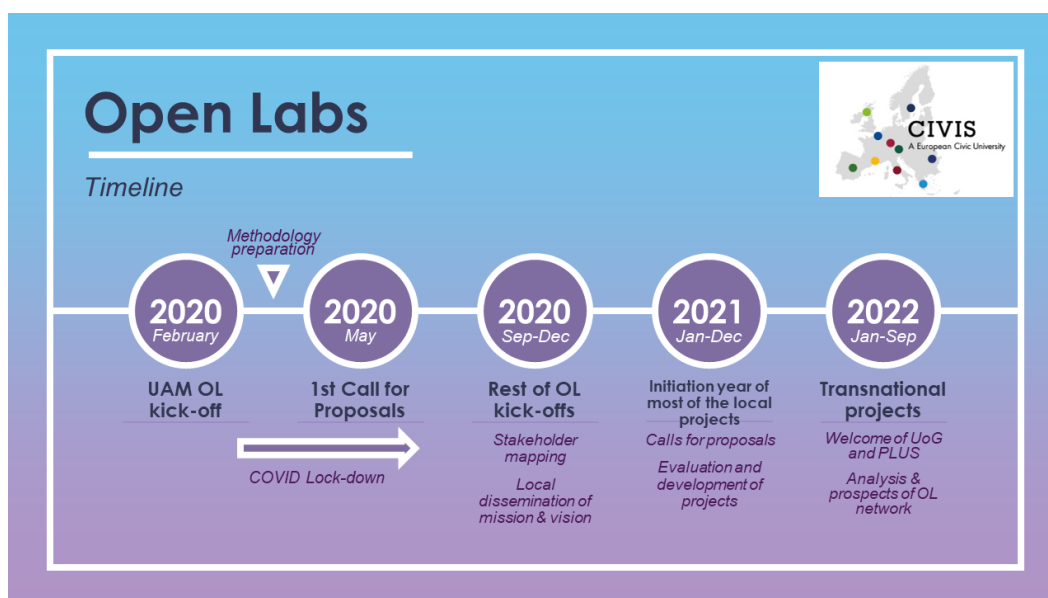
Open Labs

Timeline

CIVIS
A European Civic University

Methodology preparation

2020
February

2020
May

2020
Sep-Dec

2021
Jan-Dec

2022
Jan-Sep

UAM OL kick-off

1st Call for Proposals

COVID Lock-down

Rest of OL kick-offs

Stakeholder mapping

Local dissemination of mission & vision

Initiation year of most of the local projects

Calls for proposals

Evaluation and development of projects

Transnational projects

Welcome of UoG and PLUS

Analysis & prospects of OL network